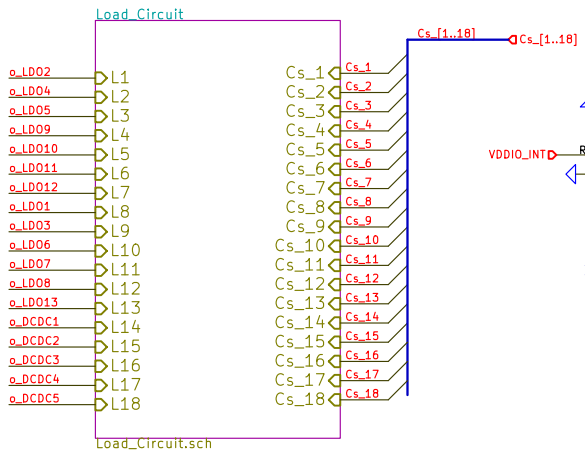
Load_Circuit

o_LDO2 L1
o_LDO4 L2
o_LDO5 L3
o_LDO9 L4
o_LDO10 L5
o_LDO11 L6
o_LDO12 L7
o_LDO1 L8
o_LDO3 L9
o_LDO6 L10
o_LDO7 L11
o_LDO8 L12
o_LDO13 L13
o_DCDC1 L14
o_DCDC2 L15
o_DCDC3 L16
o_DCDC4 L17
o_DCDC5 L18

Cs_1 Cs_1
Cs_2 Cs_2
Cs_3 Cs_3
Cs_4 Cs_4
Cs_5 Cs_5
Cs_6 Cs_6
Cs_7 Cs_7
Cs_8 Cs_8
Cs_9 Cs_9
Cs_10 Cs_10
Cs_11 Cs_11
Cs_12 Cs_12
Cs_13 Cs_13
Cs_14 Cs_14
Cs_15 Cs_15
Cs_16 Cs_16
Cs_17 Cs_17
Cs_18 Cs_18

Cs_[1..18]
Cs_[1..18]

VDDIO_INT
R

Load_Circuit.sch